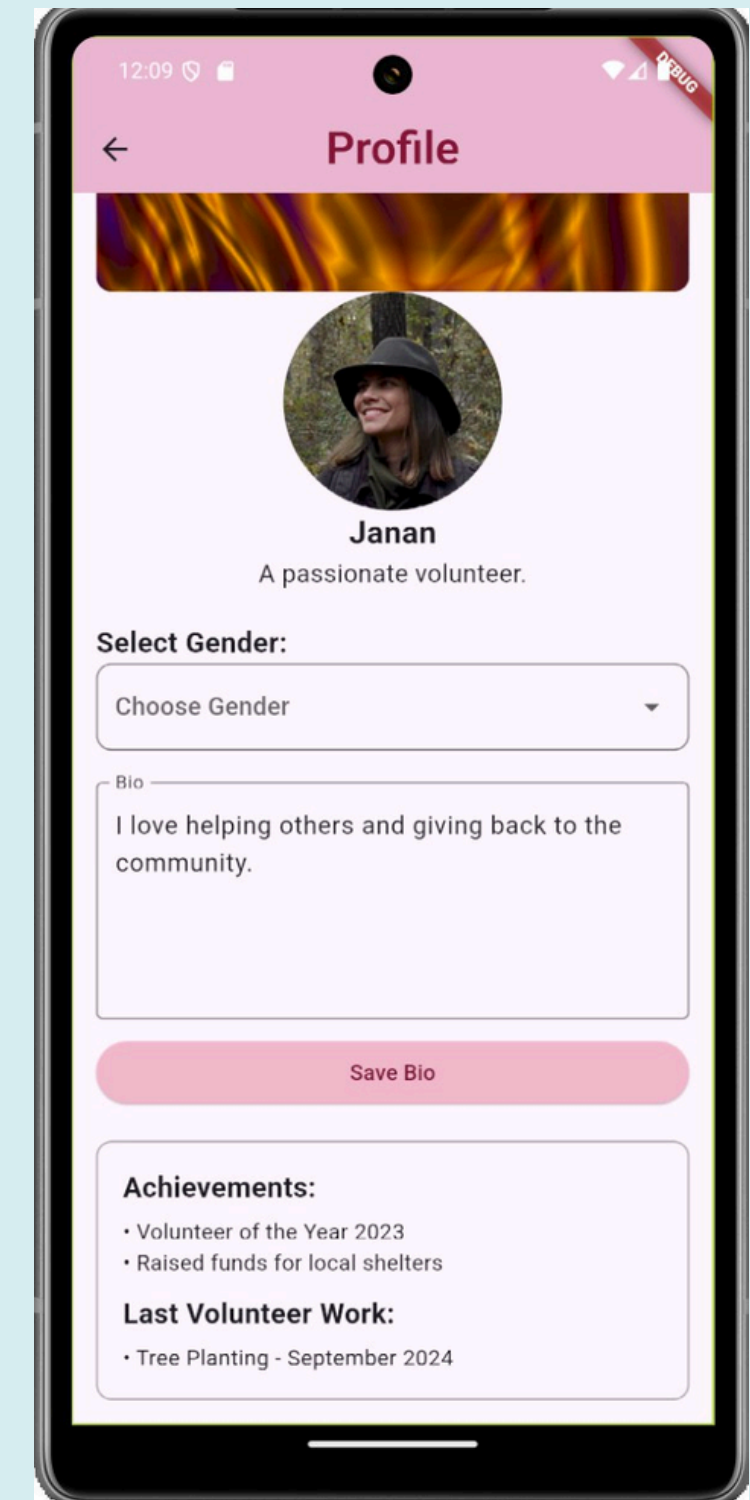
12:09

DEBUG

Profile

Janan

A passionate volunteer.

Select Gender:

Choose Gender

Bio

I love helping others and giving back to the community.

Save Bio

Achievements:

• Volunteer of the Year 2023
• Raised funds for local shelters

Last Volunteer Work:

• Tree Planting - September 2024